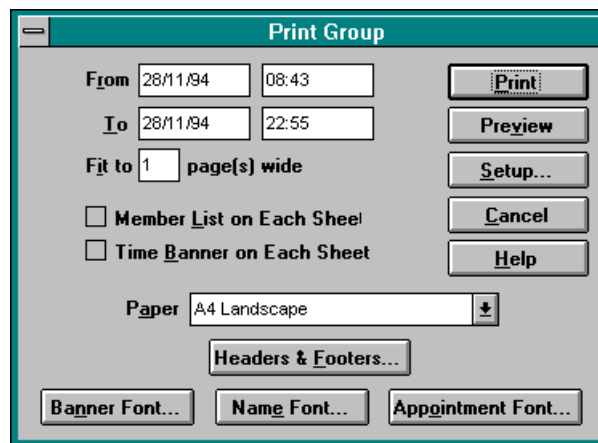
Print Group

From 28/11/94 08:43

To 28/11/94 22:55

Fit to 1 page(s) wide

Member List on Each Sheet

Time Banner on Each Sheet

Print

Preview

Setup...

Cancel

Help

Paper A4 Landscape

Headers & Footers...

Banner Font...

Name Font...

Appointment Font...